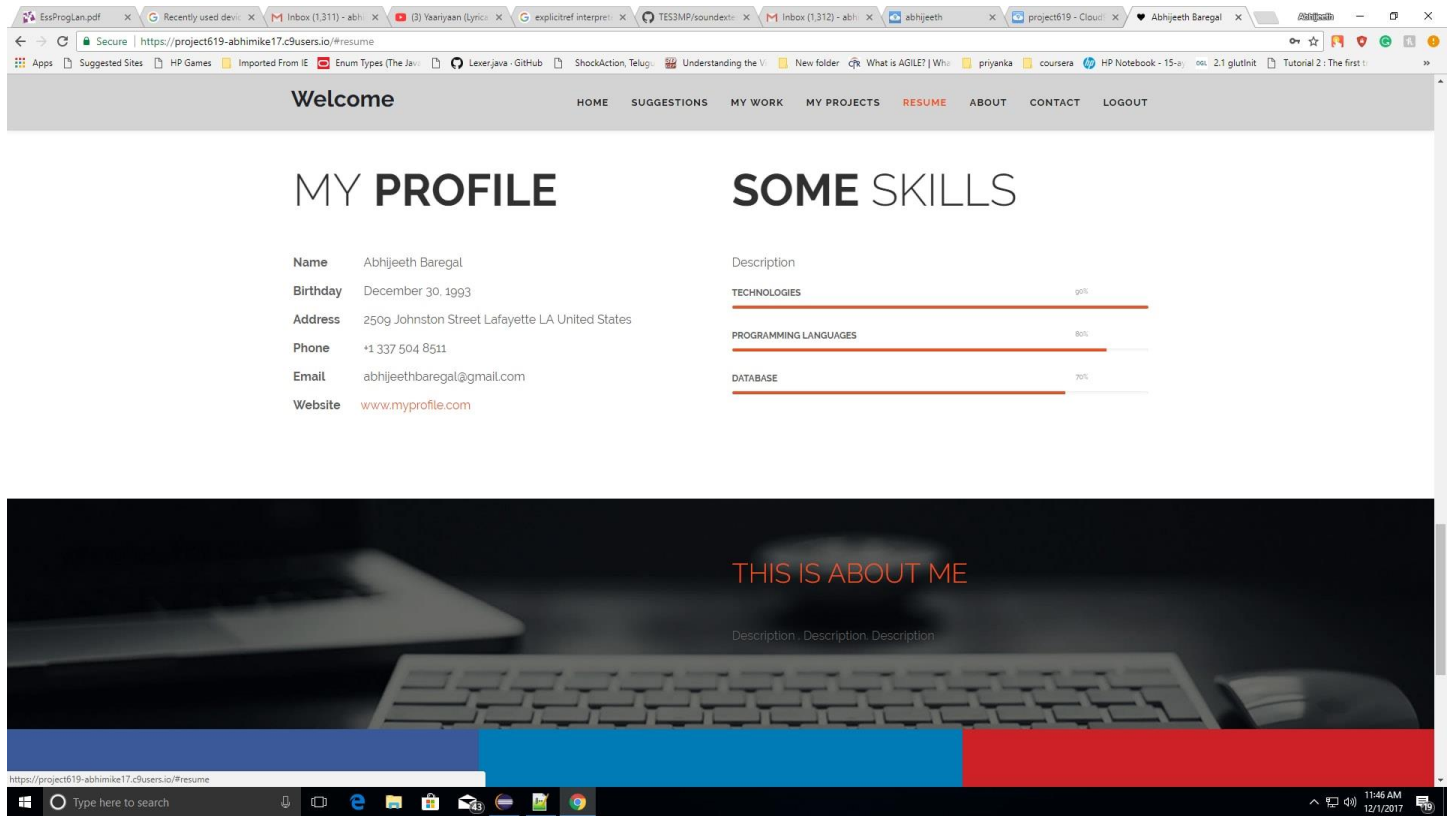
EssProgLan.pdf | Recently used devic | Inbox (1,311) - abh | (3) Yaariyaan (Lyrica | explicitref interpret | TES3MP/soundexte | Inbox (1,312) - abh | abhijeeth | project619 - Cloud | Abhijeeth Baregal

Abhijeeth

Secure | https://project619-abhimike17.c9users.io/#resume

Apps | Suggested Sites | HP Games | Imported From IE | Enum Types (The Jav | Lexer.java · GitHub | ShockAction, Telugu | Understanding the V | New folder | What is AGILE? | Wha | priyanka | coursera | HP Notebook - 15-a | 2.1 glutInit | Tutorial 2 : The first t

Welcome

HOME SUGGESTIONS MY WORK MY PROJECTS RESUME ABOUT CONTACT LOGOUT

MY PROFILE

Name Abhijeeth Baregal
Birthday December 30, 1993
Address 2509 Johnston Street Lafayette LA United States
Phone +1 337 504 8511
Email abhijeethbaregal@gmail.com
Website www.myprofile.com

SOME SKILLS

Description

TECHNOLOGIES 90%

PROGRAMMING LANGUAGES 80%

DATABASE 70%

THIS IS ABOUT ME

Description . Description. Description

https://project619-abhimike17.c9users.io/#resume

Type here to search

43

11:46 AM
12/1/2017

19